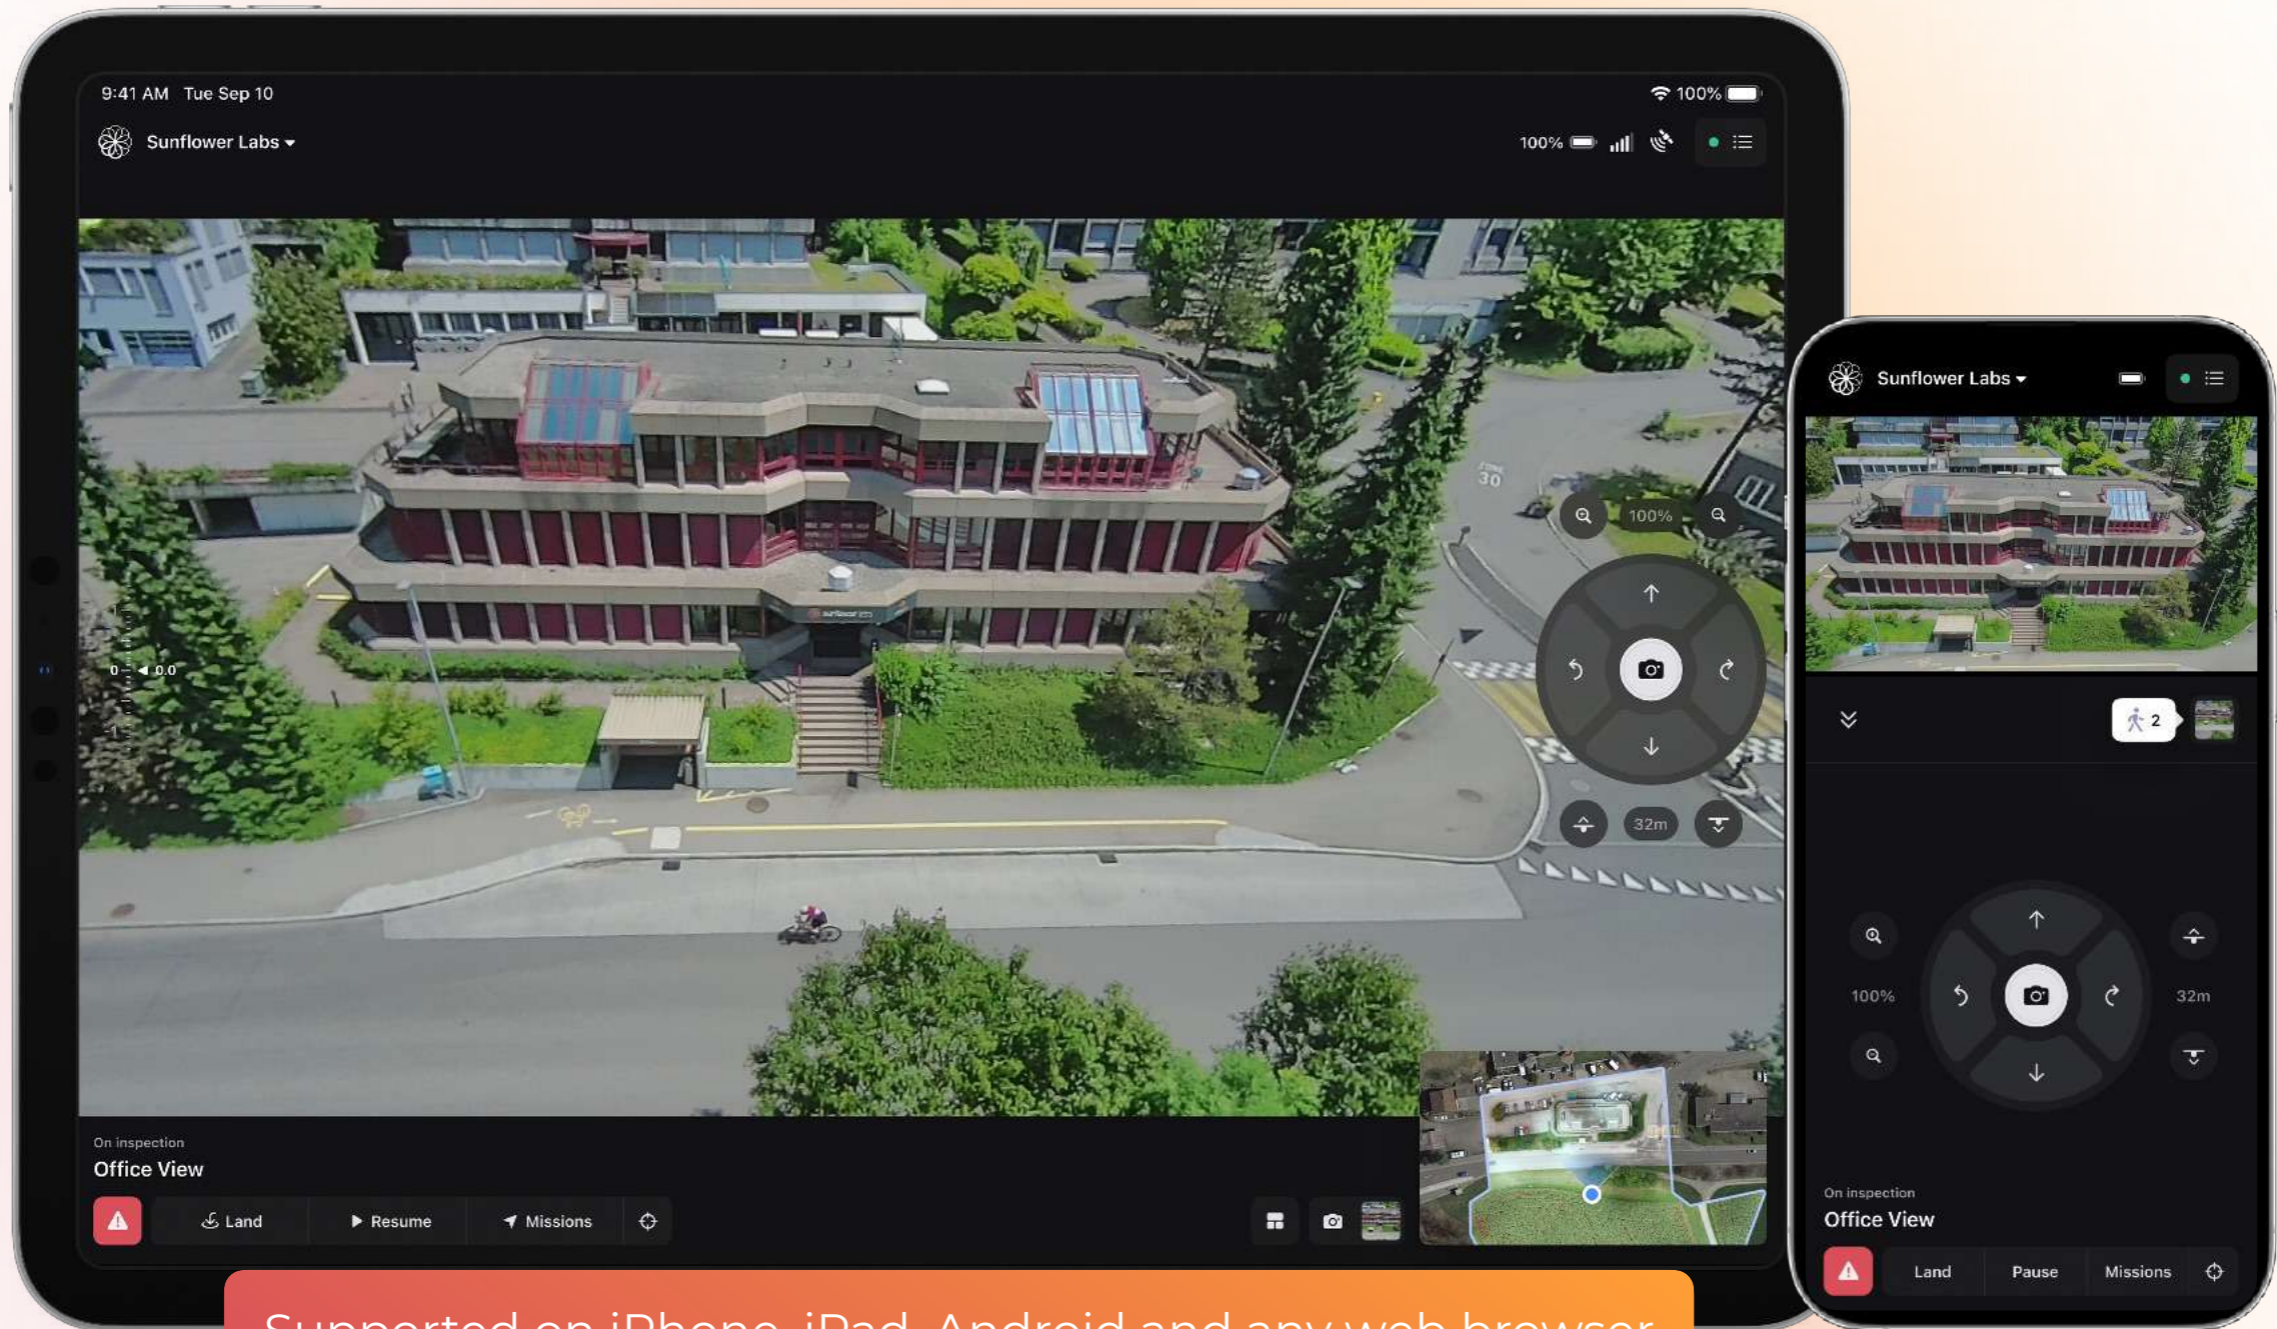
9:41 AM Tue Sep 10

100%

Sunflower Labs

100%

30

100%

0 0.0

32m

On inspection

Office View

Land

Resume

Missions

Sunflower Labs

2

100%

32m

On inspection

Office View

Land

Pause

Missions

Supported on iPhone, iPad, Android and any web browser